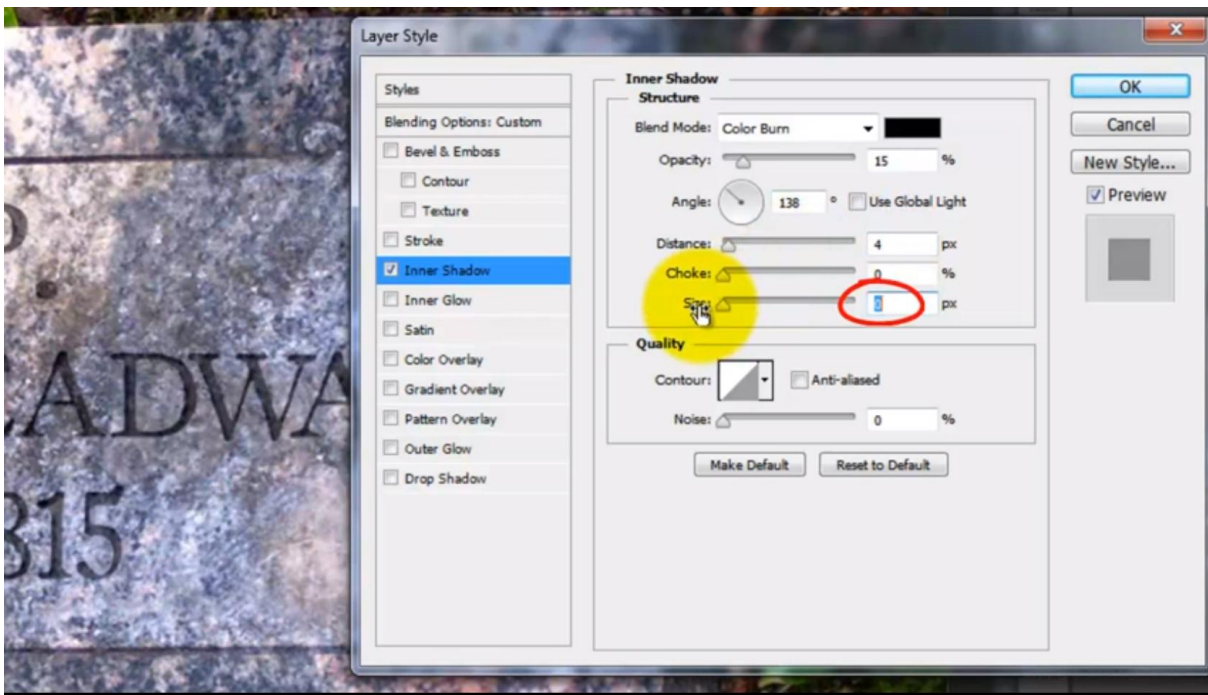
ADWA
315

Layer Style

Styles
Blending Options: Custom
Bevel & Emboss
Contour
Texture
Stroke
Inner Shadow
Inner Glow
Satin
Color Overlay
Gradient Overlay
Pattern Overlay
Outer Glow
Drop Shadow

Inner Shadow
Structure
Blend Mode: Color Burn
Opacity: 15 %
Angle: 138 ° Use Global Light
Distance: 4 px
Choke: 0 %
Size: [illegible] px

Quality
Contour: Anti-aliased
Noise: 0 %

Make Default
Reset to Default

OK
Cancel
New Style...
Preview